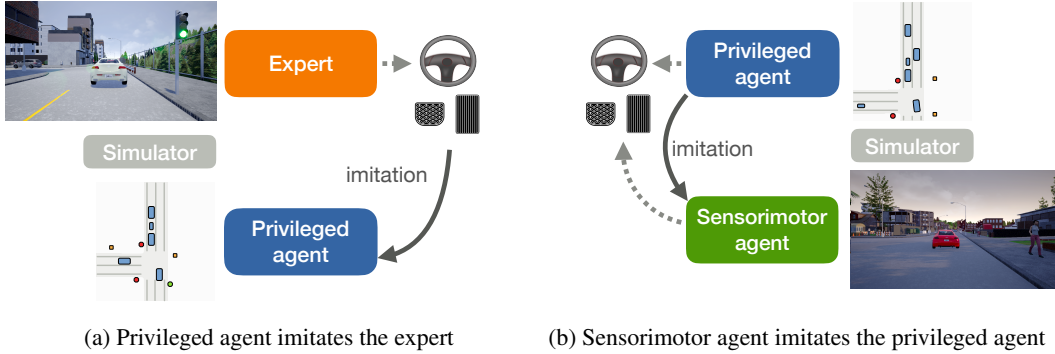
Expert

Simulator

imitation

Privileged agent

(a) Privileged agent imitates the expert

Privileged agent

Simulator

imitation

Sensorimotor agent

(b) Sensorimotor agent imitates the privileged agent